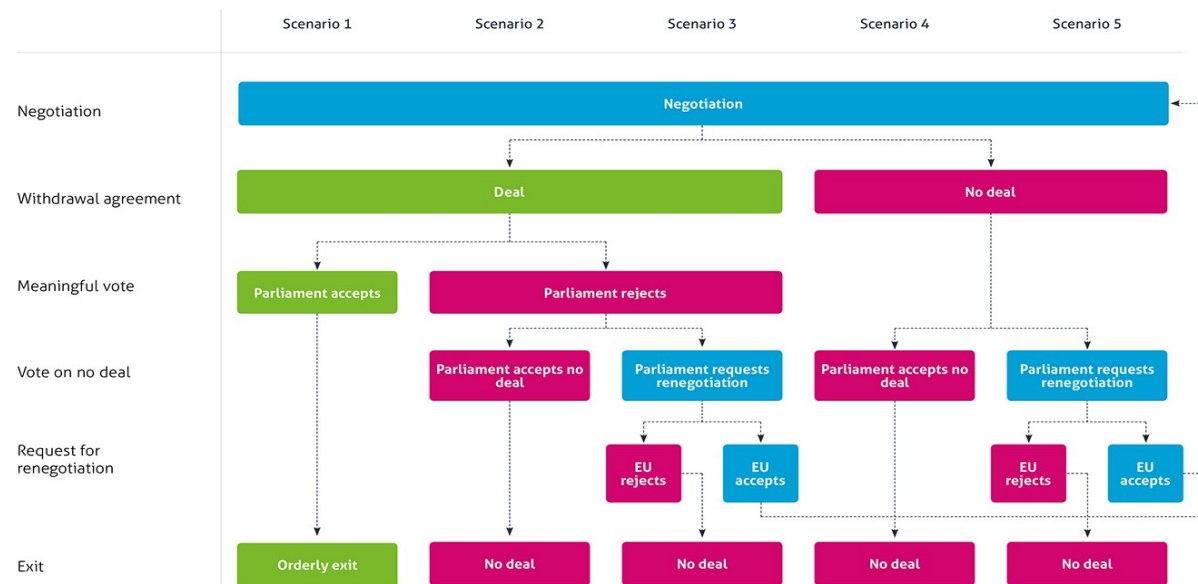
Scenario 1 | Scenario 2 | Scenario 3 | Scenario 4 | Scenario 5

Negotiation

Negotiation

Withdrawal agreement

Deal

No deal

Meaningful vote

Parliament accepts

Parliament rejects

Vote on no deal

Parliament accepts no deal

Parliament requests renegotiation

Parliament accepts no deal

Parliament requests renegotiation

Request for renegotiation

EU rejects

EU accepts

EU rejects

EU accepts

Exit

Orderly exit

No deal

No deal

No deal

No deal